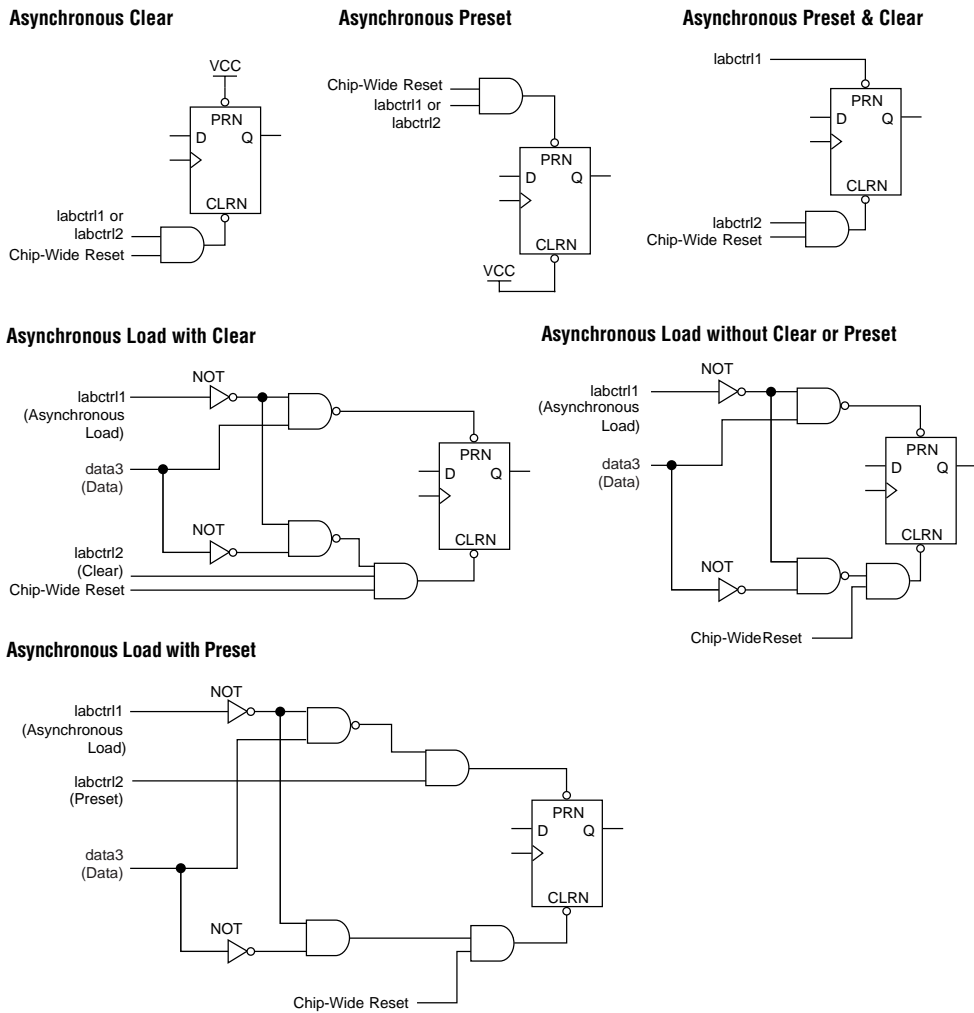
Asynchronous Clear

VCC

PRN

D

Q

CLRN

labctrl1 or labctrl2

Chip-Wide Reset

Asynchronous Preset

Chip-Wide Reset

labctrl1 or labctrl2

PRN

D

Q

CLRN

VCC

Asynchronous Preset & Clear

labctrl1

PRN

D

Q

CLRN

labctrl2

Chip-Wide Reset

Asynchronous Load with Clear

NOT

labctrl1 (Asynchronous Load)

data3 (Data)

NOT

labctrl2 (Clear)

Chip-Wide Reset

PRN

D

Q

CLRN

Asynchronous Load without Clear or Preset

NOT

labctrl1 (Asynchronous Load)

data3 (Data)

NOT

PRN

D

Q

CLRN

Chip-WideReset

Asynchronous Load with Preset

NOT

labctrl1 (Asynchronous Load)

labctrl2 (Preset)

data3 (Data)

NOT

PRN

D

Q

CLRN

Chip-Wide Reset